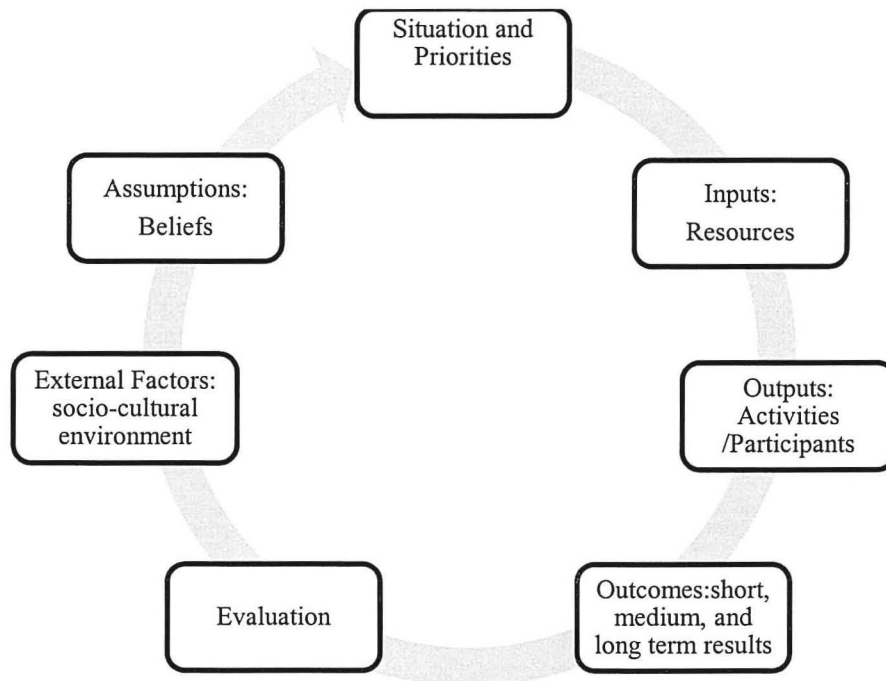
Situation and Priorities

Inputs: Resources

Outputs: Activities /Participants

Outcomes:short, medium, and long term results

Evaluation

External Factors: socio-cultural environment

Assumptions: Beliefs